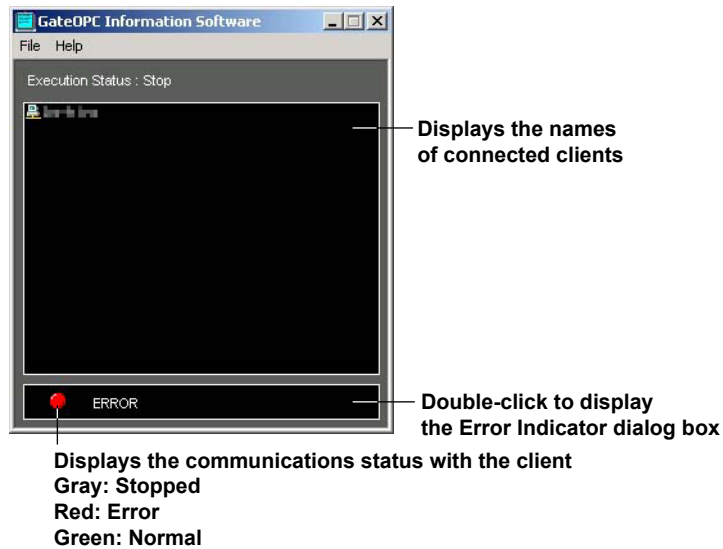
GateOPC Information Software

File Help

Execution Status : Stop

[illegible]

Displays the names of connected clients

ERROR

Double-click to display the Error Indicator dialog box

Displays the communications status with the client
Gray: Stopped
Red: Error
Green: Normal